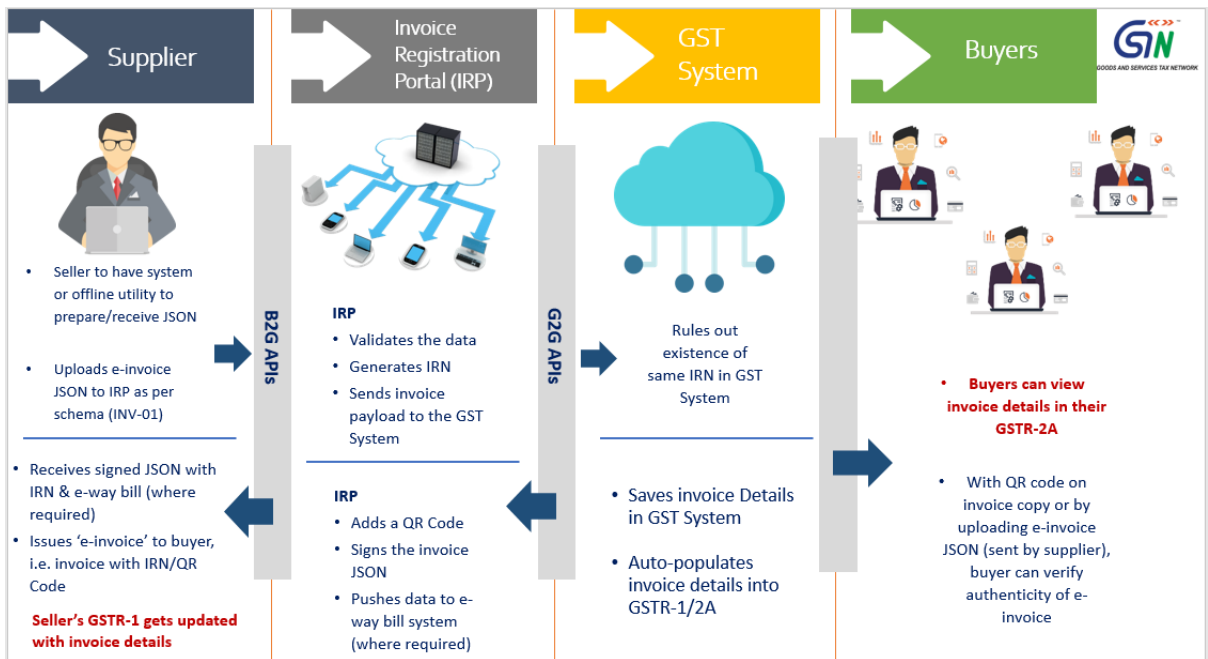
Supplier

Invoice Registration Portal (IRP)

GST System

Buyers

GSTN
GOODS AND SERVICES TAX NETWORK

• Seller to have system or offline utility to prepare/receive JSON

• Uploads e-invoice JSON to IRP as per schema (INV-01)

B2G APIs

IRP
• Validates the data
• Generates IRN
• Sends invoice payload to the GST System

G2G APIs

Rules out existence of same IRN in GST System

• Buyers can view invoice details in their GSTR-2A

• Receives signed JSON with IRN & e-way bill (where required)
• Issues 'e-invoice' to buyer, i.e. invoice with IRN/QR Code

Seller's GSTR-1 gets updated with invoice details

IRP
• Adds a QR Code
• Signs the invoice JSON
• Pushes data to e-way bill system (where required)

• Saves invoice Details in GST System

• Auto-populates invoice details into GSTR-1/2A

• With QR code on invoice copy or by uploading e-invoice JSON (sent by supplier), buyer can verify authenticity of e-invoice